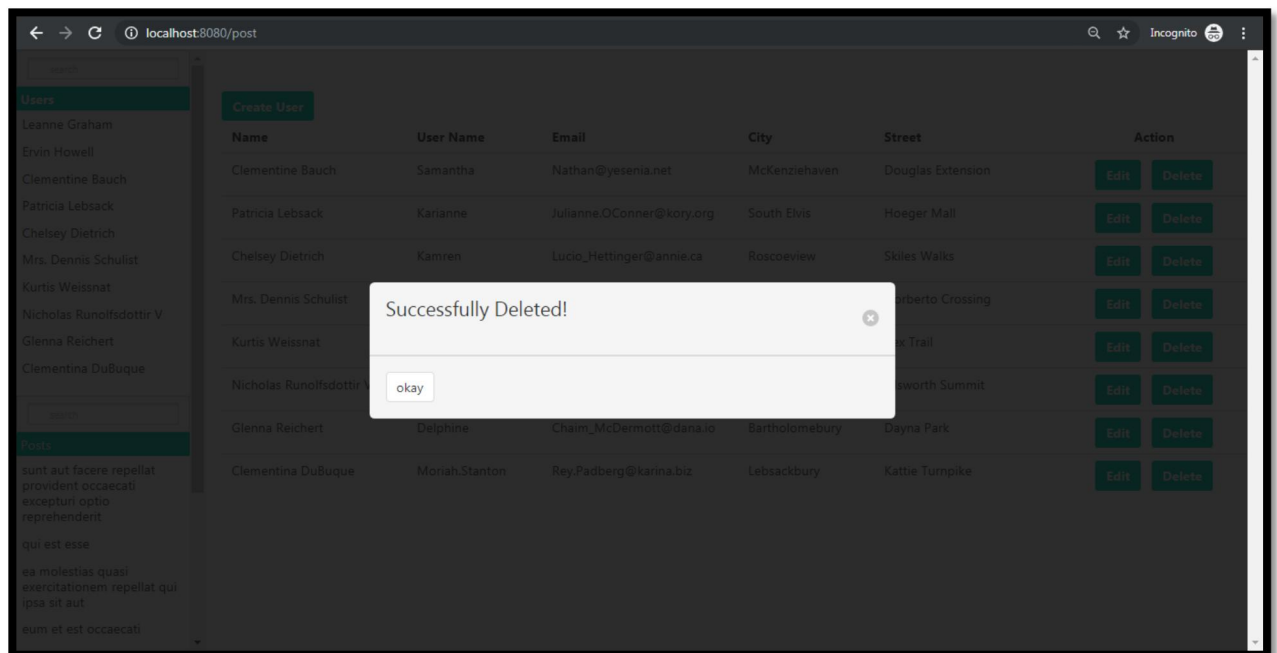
localhost:8080/post

Incognito

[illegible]

Users

Leanne Graham
Ervin Howell
Clementine Bauch
Patricia Lebsack
Chelsey Dietrich
Mrs. Dennis Schulist
Kurtis Weissnat
Nicholas Runolfsdottir V
Glenna Reichert
Clementina DuBuque

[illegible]

Posts

sunt aut facere repellat provident occaecati excepturi optio reprehenderit
qui est esse
ea molestias quasi exercitationem repellat qui ipsa sit aut
eum et est occaecati

Create User

| Name | User Name | Email | City | Street | Action |
|---|---|---|---|---|---|
| Clementine Bauch | Samantha | Nathan@yesenia.net | McKenziehaven | Douglas Extension | Edit Delete |
| Patricia Lebsack | Karianne | Julianne.OConner@kory.org | South Elvis | Hoeger Mall | Edit Delete |
| Chelsey Dietrich | Kamren | Lucio_Hettinger@annie.ca | Roscoeview | Skiles Walks | Edit Delete |
| Mrs. Dennis Schulist | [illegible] | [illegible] | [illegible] | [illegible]orberto Crossing | Edit Delete |
| Kurtis Weissnat | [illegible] | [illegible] | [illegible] | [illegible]ex Trail | Edit Delete |
| Nicholas Runolfsdottir V | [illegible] | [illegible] | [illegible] | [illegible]sworth Summit | Edit Delete |
| Glenna Reichert | Delphine | Chaim_McDermott@dana.io | Bartholomebury | Dayna Park | Edit Delete |
| Clementina DuBuque | Moriah.Stanton | Rey.Padberg@karina.biz | Lebsackbury | Kattie Turnpike | Edit Delete |

Successfully Deleted!

okay